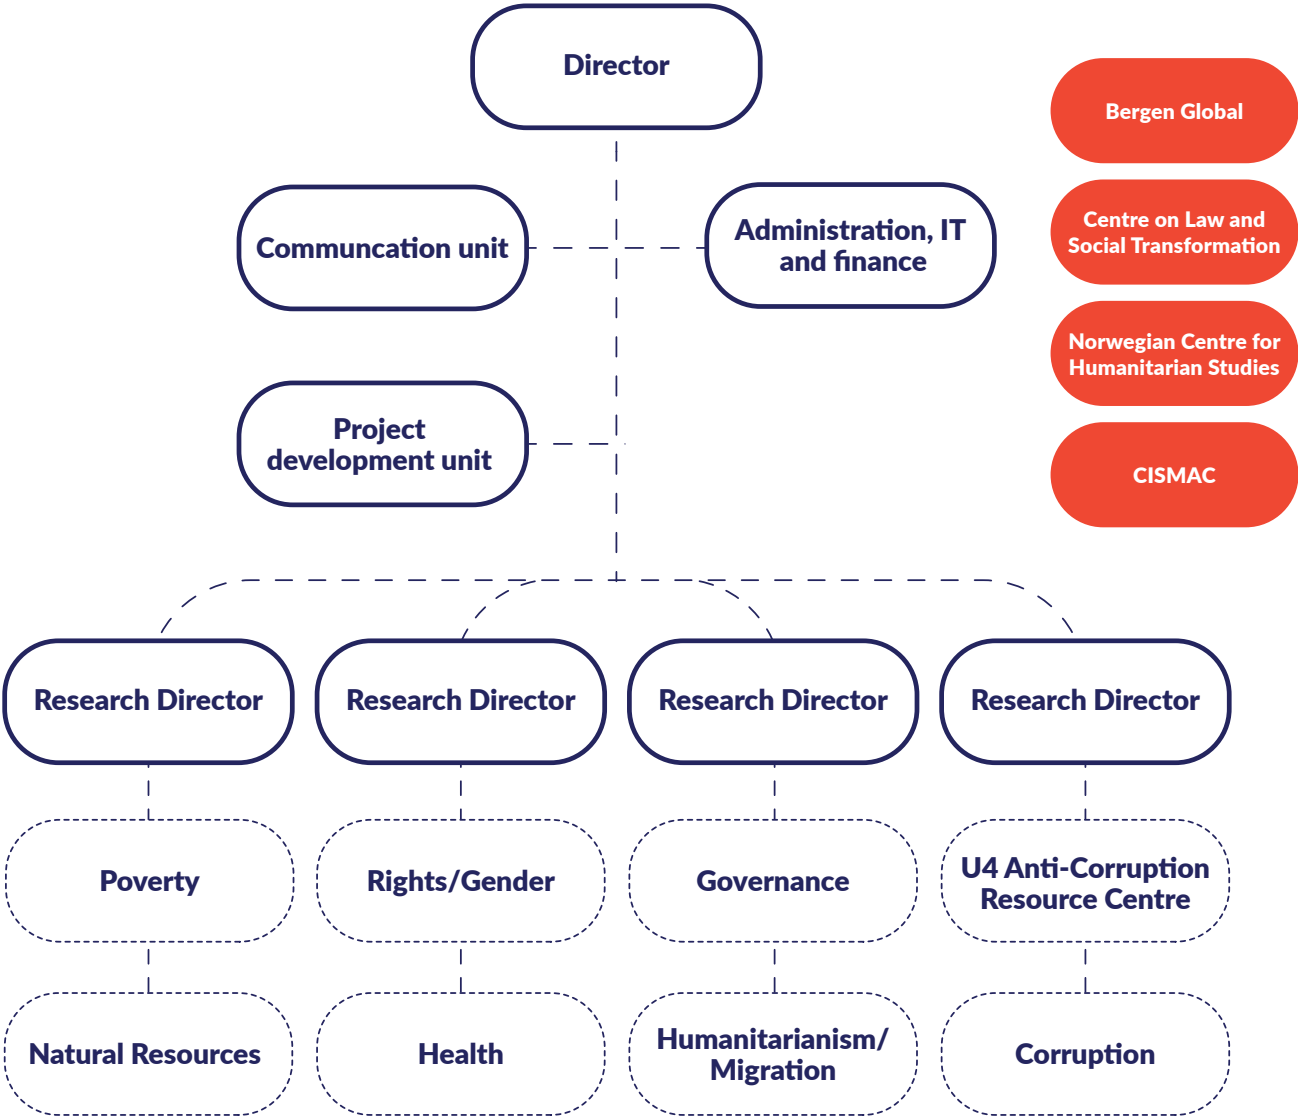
Director

Communcation unit

Administration, IT and finance

Project development unit

Bergen Global

Centre on Law and Social Transformation

Norwegian Centre for Humanitarian Studies

CISMAC

Research Director

Research Director

Research Director

Research Director

Poverty

Rights/Gender

Governance

U4 Anti-Corruption Resource Centre

Natural Resources

Health

Humanitarianism/ Migration

Corruption